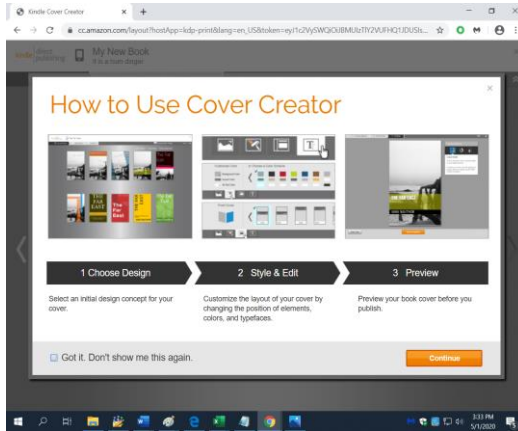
Kindle Cover Creator

cc.amazon.com/layout?hostApp=kdp-print&lang=en_US&token=eyJ1c2VySWQiOiJBMUlzTlY2VUFHQ1JDUSIs...

kindle direct publishing

My New Book
It is a horn-dinger

How to Use Cover Creator

×

Far East

The Far East

1 Choose Design

2 Style & Edit

3 Preview

Select an initial design concept for your cover.

Customize the layout of your cover by changing the position of elements, colors, and typefaces.

Preview your book cover before you publish.

Got it. Don't show me this again.

Continue

3:33 PM
5/1/2020